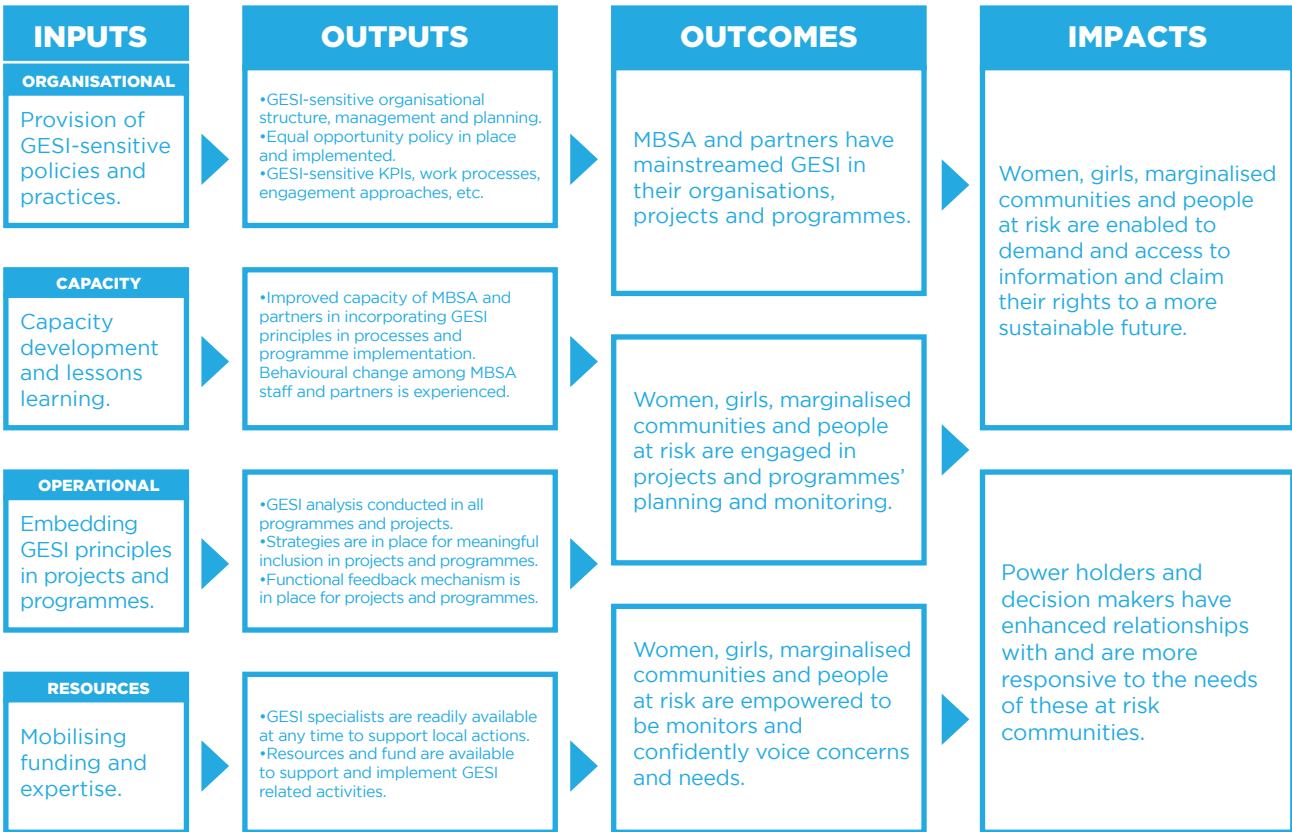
INPUTS

ORGANISATIONAL

Provision of GESI-sensitive policies and practices.

CAPACITY

Capacity development and lessons learning.

OPERATIONAL

Embedding GESI principles in projects and programmes.

RESOURCES

Mobilising funding and expertise.

OUTPUTS

•GESI-sensitive organisational structure, management and planning.
•Equal opportunity policy in place and implemented.
•GESI-sensitive KPIs, work processes, engagement approaches, etc.

•Improved capacity of MBSA and partners in incorporating GESI principles in processes and programme implementation. Behavioural change among MBSA staff and partners is experienced.

•GESI analysis conducted in all programmes and projects.
•Strategies are in place for meaningful inclusion in projects and programmes.
•Functional feedback mechanism is in place for projects and programmes.

•GESI specialists are readily available at any time to support local actions.
•Resources and fund are available to support and implement GESI related activities.

OUTCOMES

MBSA and partners have mainstreamed GESI in their organisations, projects and programmes.

Women, girls, marginalised communities and people at risk are engaged in projects and programmes' planning and monitoring.

Women, girls, marginalised communities and people at risk are empowered to be monitors and confidently voice concerns and needs.

IMPACTS

Women, girls, marginalised communities and people at risk are enabled to demand and access to information and claim their rights to a more sustainable future.

Power holders and decision makers have enhanced relationships with and are more responsive to the needs of these at risk communities.